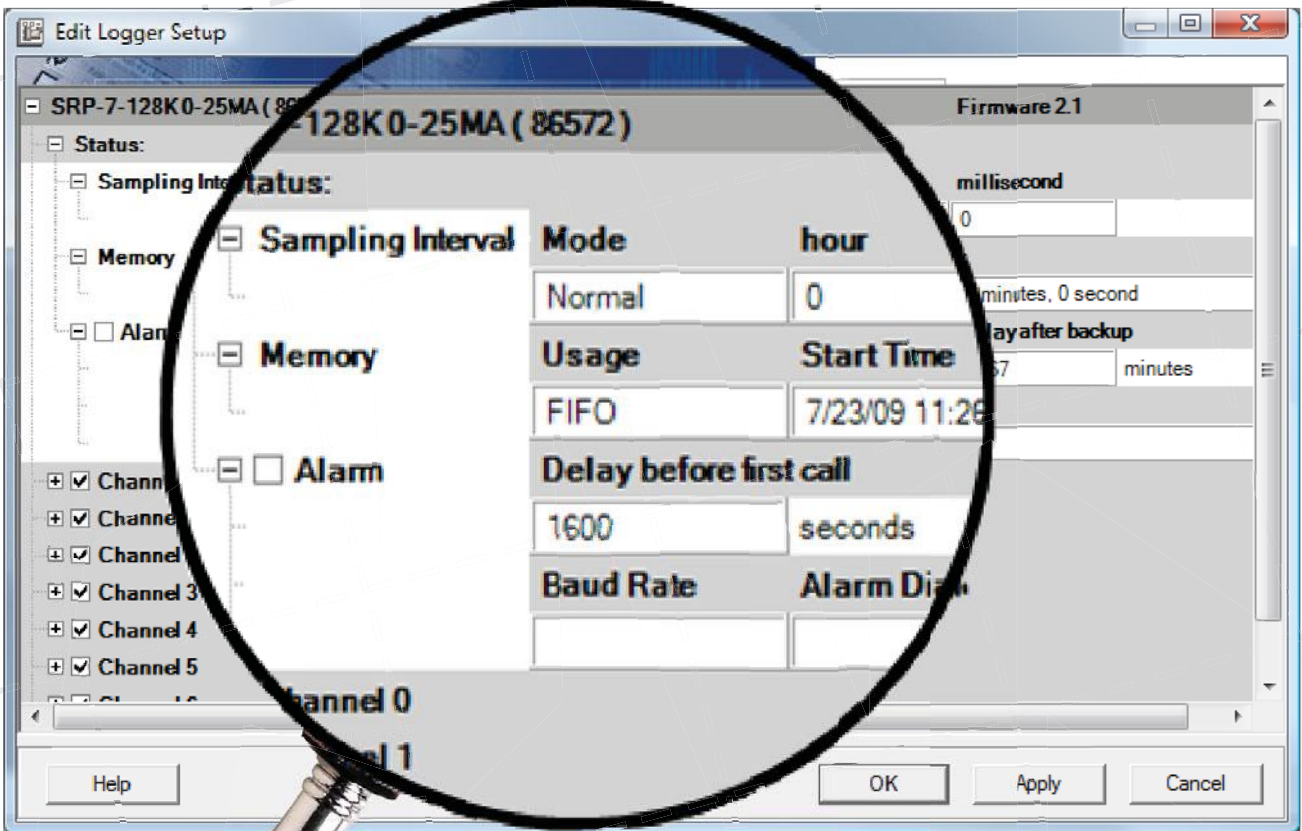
Edit Logger Setup

SRP-7-128K0-25MA (86
-128K0-25MA (86572)
Firmware 2.1

Status:
Sampling Inte
Status:
millisecond
0

Sampling Interval
Mode
hour
Normal
0
minutes, 0 second

Memory
Memory
Usage
Start Time
FIFO
7/23/09 11:28
lay after backup
57
minutes

Alarm
Alarm
Delay before first call
1600
seconds
Baud Rate
Alarm Dia

Channel
Channel
Channel
Channel 3
Channel 4
Channel 5
Channel 0
Channel 1

Help
OK
Apply
Cancel